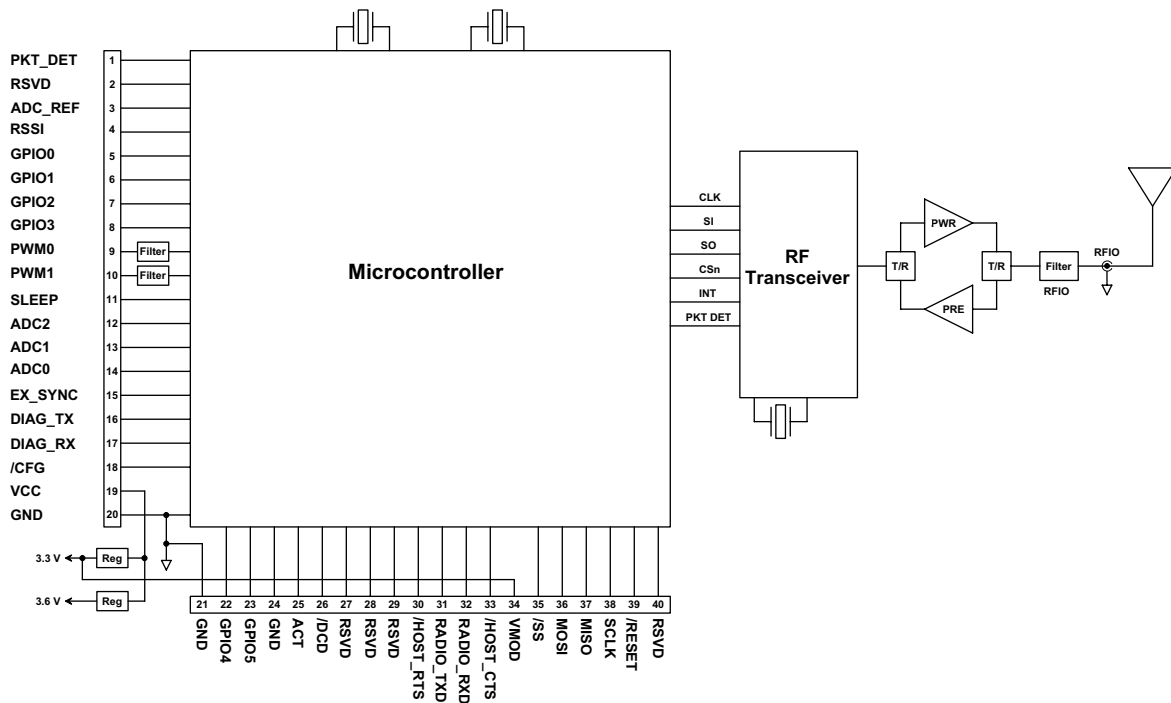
PKT_DET 1
RSVD 2
ADC_REF 3
RSSI 4
GPIO0 5
GPIO1 6
GPIO2 7
GPIO3 8
PWM0 9 Filter
PWM1 10 Filter
SLEEP 11
ADC2 12
ADC1 13
ADC0 14
EX_SYNC 15
DIAG_TX 16
DIAG_RX 17
/CFG 18
VCC 19
GND 20

Microcontroller

3.3 V Reg
3.6 V Reg

21 GND
22 GPIO4
23 GPIO5
24 GND
25 ACT
26 /DCD
27 RSVD
28 RSVD
29 RSVD
30 /HOST_RTS
31 RADIO_TXD
32 RADIO_RXD
33 /HOST_CTS
34 VMOD
35 /SS
36 MOSI
37 MISO
38 SCLK
39 /RESET
40 RSVD

CLK
SI
SO
CSn
INT
PKT DET

RF Transceiver

T/R
PWR
PRE
T/R
Filter
RFIO
RFIO